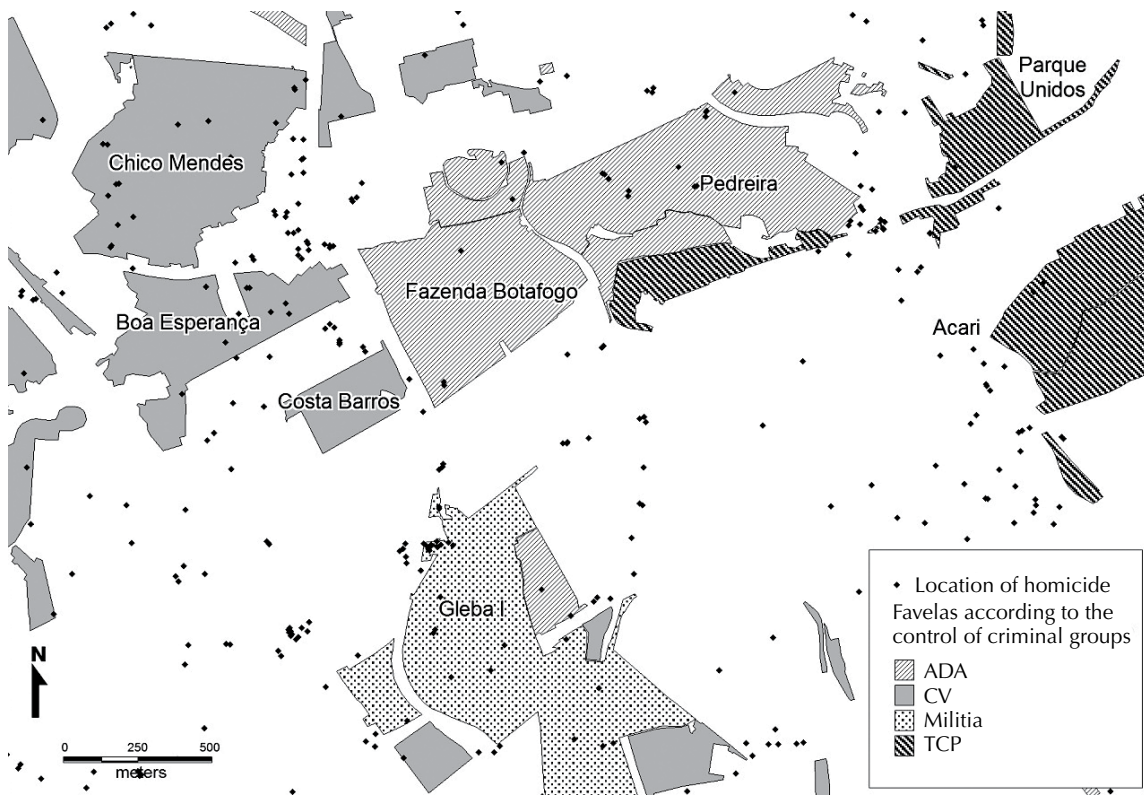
Parque Unidos

Chico Mendes

Pedreira

Fazenda Botafogo

Boa Esperança

Acari

Costa Barros

Gleba I

N

0 250 500
meters

• Location of homicide
Favelas according to the control of criminal groups
ADA
CV
Militia
TCP